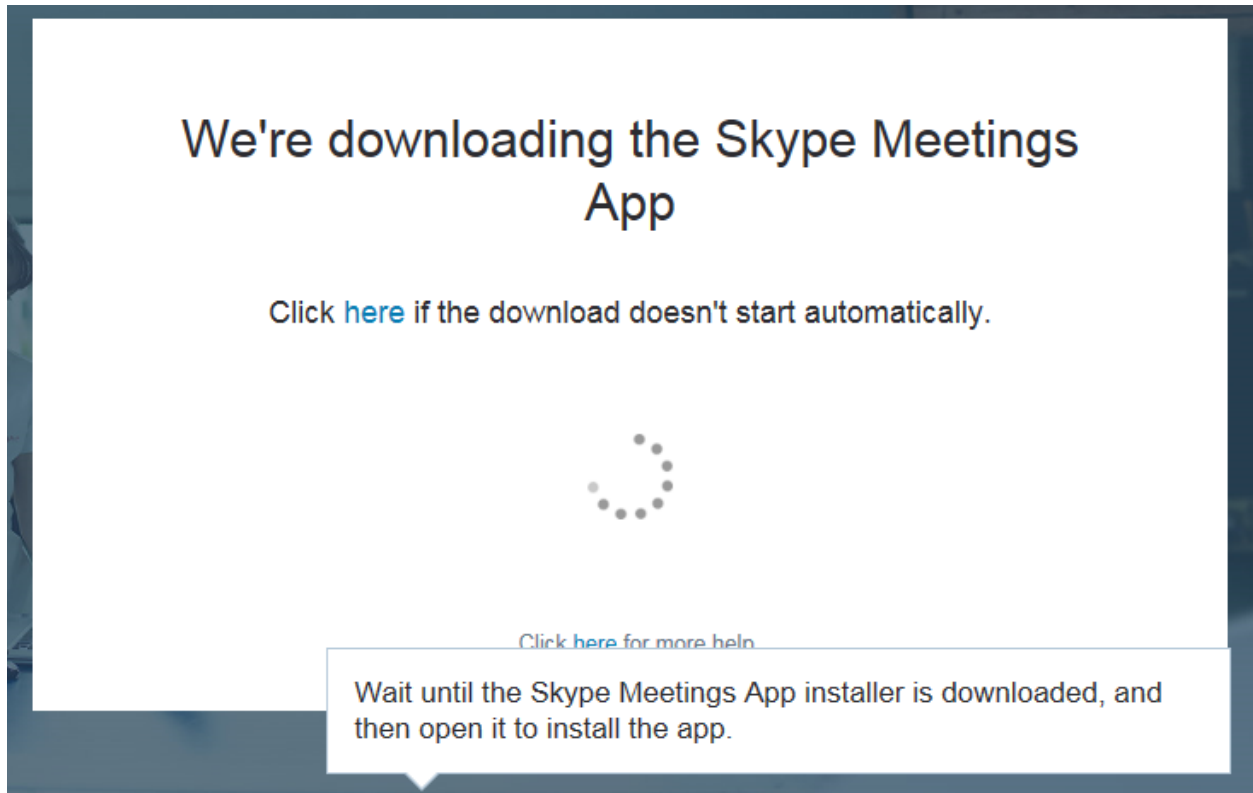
We're downloading the Skype Meetings App

Click here if the download doesn't start automatically.

Click here for more help

Wait until the Skype Meetings App installer is downloaded, and then open it to install the app.